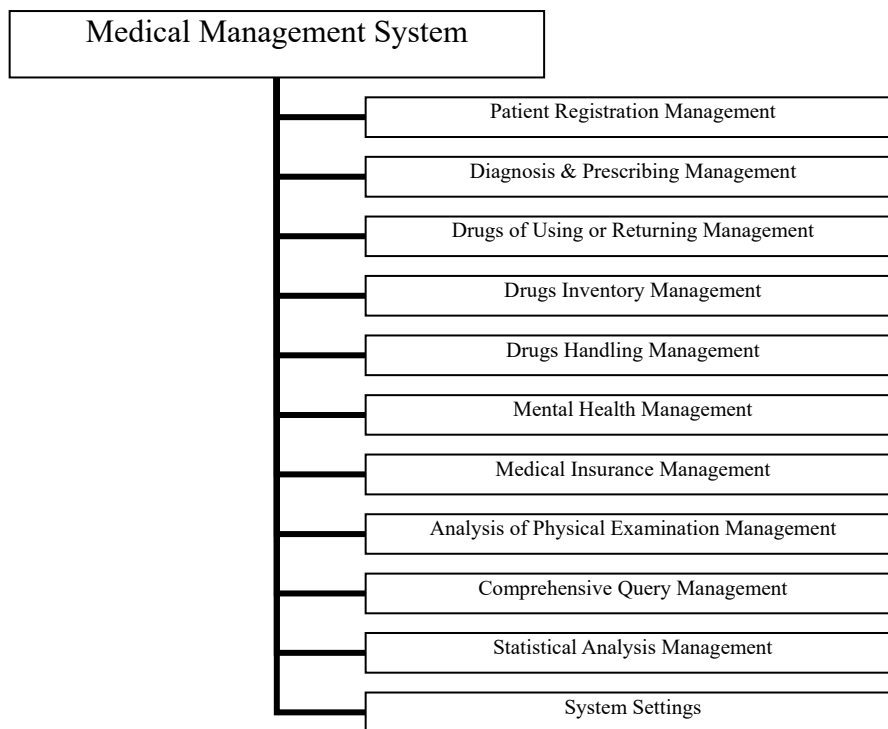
Medical Management System

Patient Registration Management

Diagnosis & Prescribing Management

Drugs of Using or Returning Management

Drugs Inventory Management

Drugs Handling Management

Mental Health Management

Medical Insurance Management

Analysis of Physical Examination Management

Comprehensive Query Management

Statistical Analysis Management

System Settings